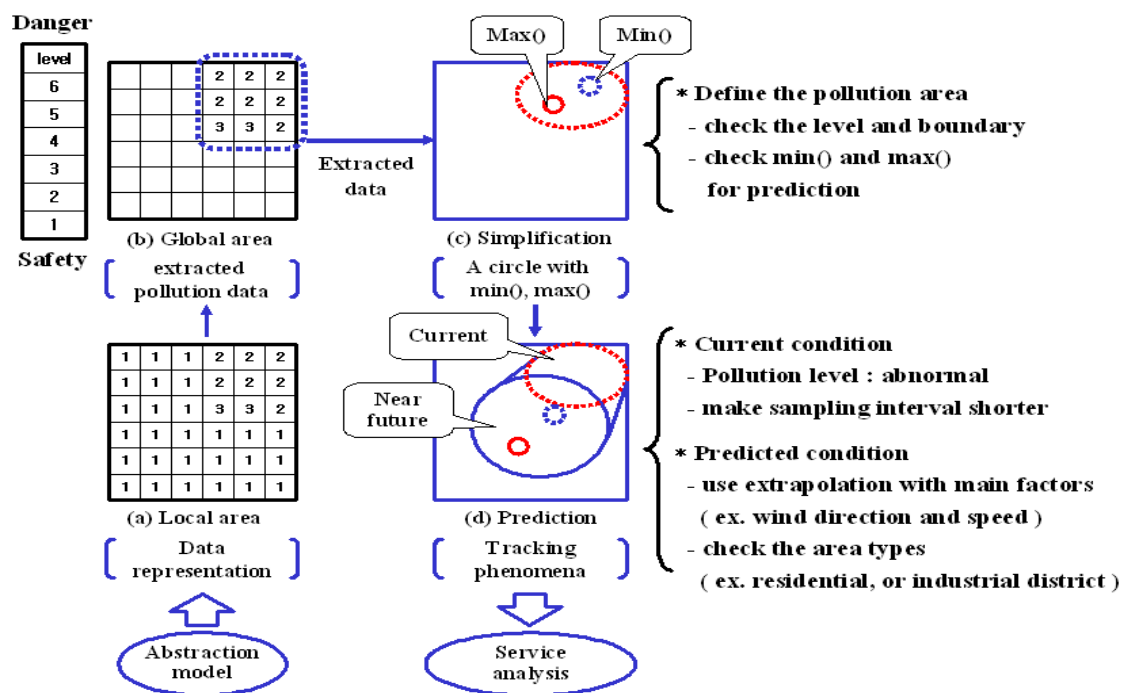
Danger

| level |
|---|
| 6 |
| 5 |
| 4 |
| 3 |
| 2 |
| 1 |

Safety

| | | | | | |
|---|---|---|---|---|---|
| | | | 2 | 2 | 2 |
| | | | 2 | 2 | 2 |
| | | | 3 | 3 | 2 |
| | | | | | |
| | | | | | |
| | | | | | |

(b) Global area

extracted pollution data

Extracted data

Max()

Min()

(c) Simplification

A circle with min(), max()

* Define the pollution area
- check the level and boundary
- check min() and max() for prediction

| | | | | | |
|---|---|---|---|---|---|
| 1 | 1 | 1 | 2 | 2 | 2 |
| 1 | 1 | 1 | 2 | 2 | 2 |
| 1 | 1 | 1 | 3 | 3 | 2 |
| 1 | 1 | 1 | 1 | 1 | 1 |
| 1 | 1 | 1 | 1 | 1 | 1 |
| 1 | 1 | 1 | 1 | 1 | 1 |

(a) Local area

Data representation

Abstraction model

Current

Near future

(d) Prediction

Tracking phenomena

Service analysis

* Current condition
- Pollution level : abnormal
- make sampling interval shorter

* Predicted condition
- use extrapolation with main factors ( ex. wind direction and speed )
- check the area types ( ex. residential, or industrial district )